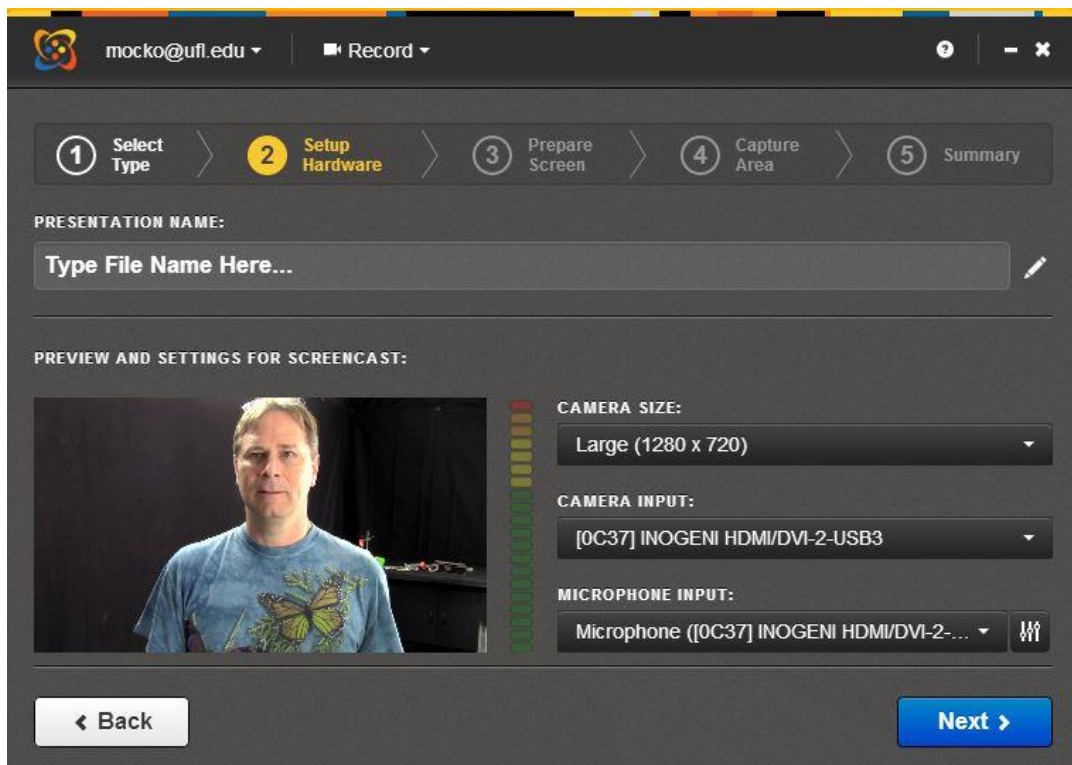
mocko@ufl.edu ▾ Record ▾

1 Select Type
2 Setup Hardware
3 Prepare Screen
4 Capture Area
5 Summary

PRESENTATION NAME:

Type File Name Here...

PREVIEW AND SETTINGS FOR SCREENCAST:

CAMERA SIZE:
Large (1280 x 720)

CAMERA INPUT:
[0C37] INOGENI HDMI/DVI-2-USB3

MICROPHONE INPUT:
Microphone ([0C37] INOGENI HDMI/DVI-2-...

‹ Back

Next ›